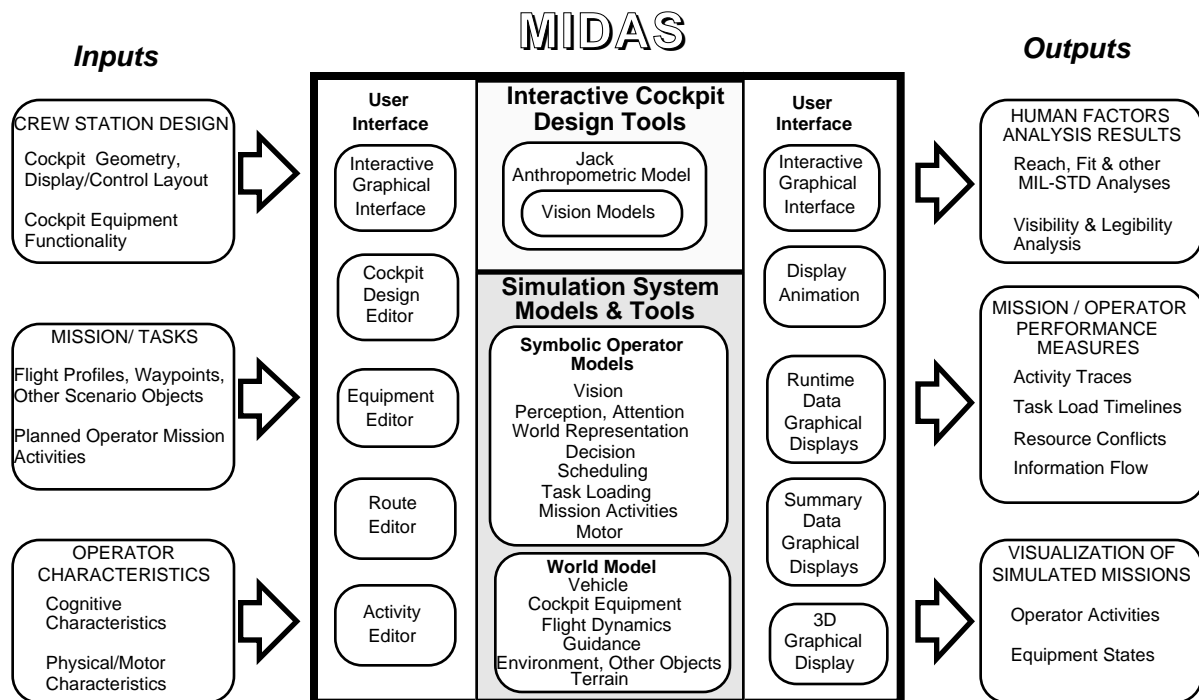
MIDAS

Inputs

CREW STATION DESIGN
Cockpit Geometry, Display/Control Layout
Cockpit Equipment Functionality

MISSION/ TASKS
Flight Profiles, Waypoints, Other Scenario Objects
Planned Operator Mission Activities

OPERATOR CHARACTERISTICS
Cognitive Characteristics
Physical/Motor Characteristics

User Interface
Interactive Graphical Interface
Cockpit Design Editor
Equipment Editor
Route Editor
Activity Editor

Interactive Cockpit Design Tools
Jack Anthropometric Model
Vision Models

Simulation System Models & Tools
Symbolic Operator Models
Vision
Perception, Attention
World Representation
Decision
Scheduling
Task Loading
Mission Activities
Motor

World Model
Vehicle
Cockpit Equipment
Flight Dynamics
Guidance
Environment, Other Objects
Terrain

User Interface
Interactive Graphical Interface
Display Animation
Runtime Data Graphical Displays
Summary Data Graphical Displays
3D Graphical Display

Outputs

HUMAN FACTORS ANALYSIS RESULTS
Reach, Fit & other MIL-STD Analyses
Visibility & Legibility Analysis

MISSION / OPERATOR PERFORMANCE MEASURES
Activity Traces
Task Load Timelines
Resource Conflicts
Information Flow

VISUALIZATION OF SIMULATED MISSIONS
Operator Activities
Equipment States